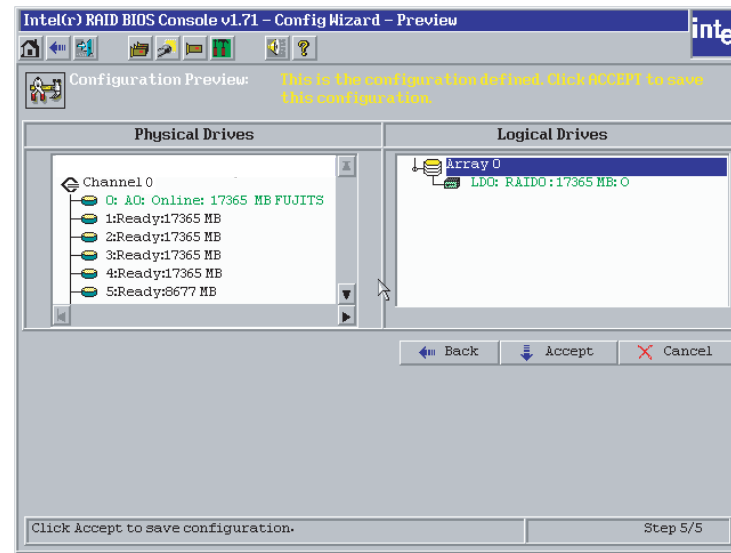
Intel(r) RAID BIOS Console v1.71 – Config Wizard – Preview

inte

Configuration Preview: This is the configuration defined. Click ACCEPT to save this configuration.

Physical Drives

Logical Drives

Channel 0
0: A0: Online: 17365 MB FUJITS
1:Ready:17365 MB
2:Ready:17365 MB
3:Ready:17365 MB
4:Ready:17365 MB
5:Ready:8677 MB

Array 0
LD0: RAID0:17365 MB:0

Back

Accept

Cancel

Click Accept to save configuration.

Step 5/5